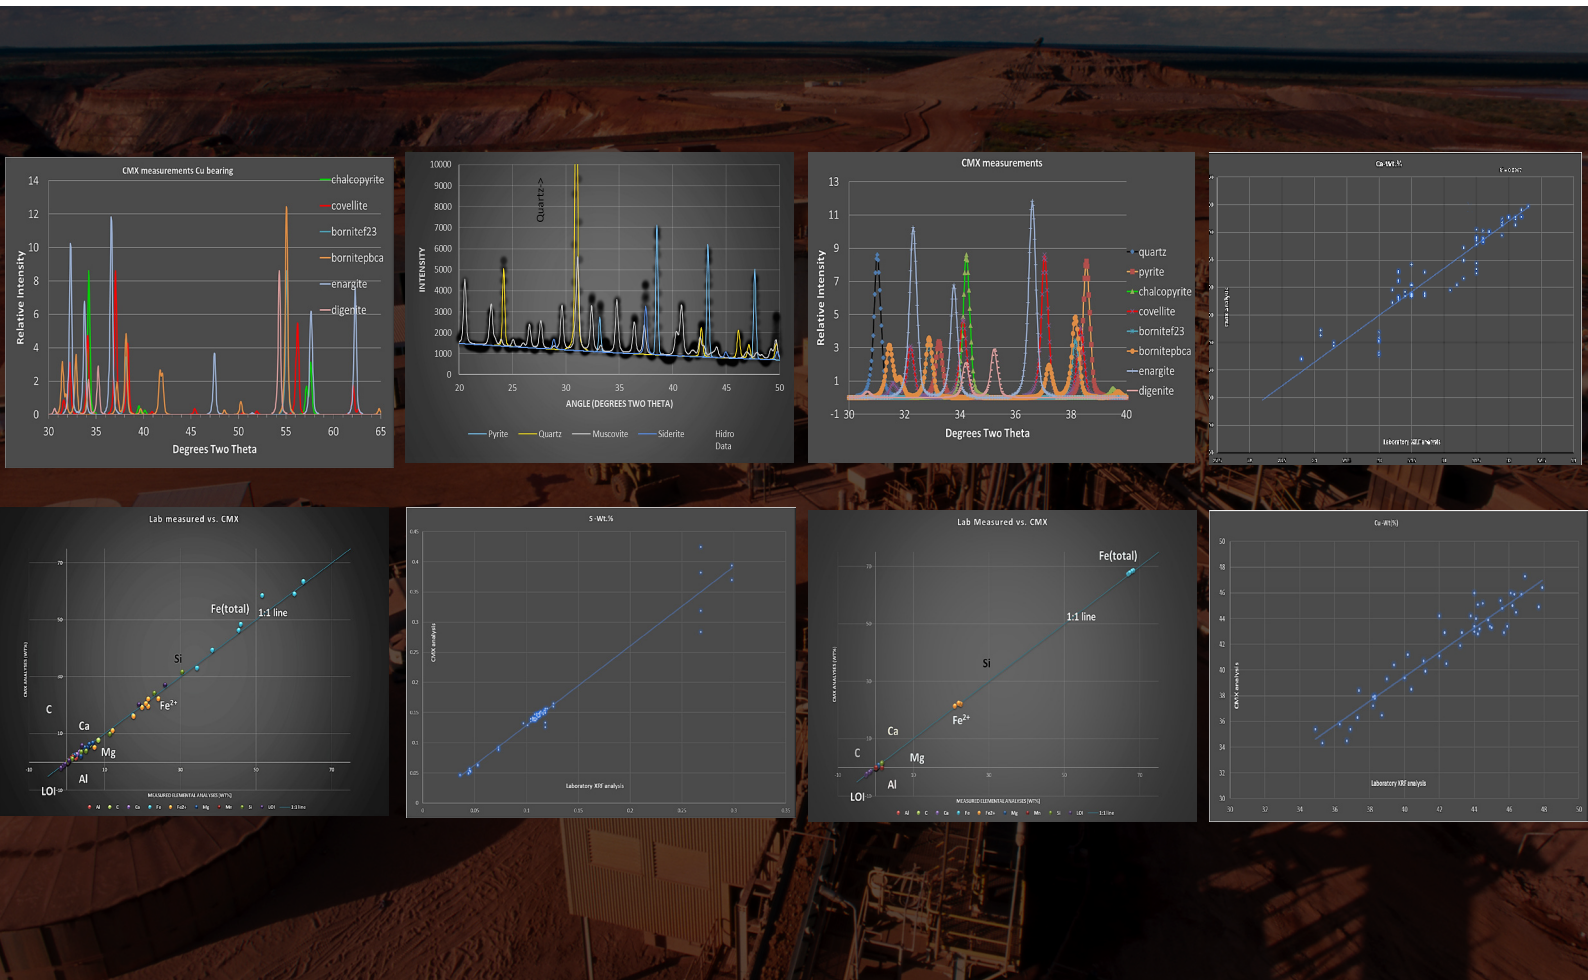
CMX measurements Cu bearing

Relative Intensity

14
12
10
8
6
4
2
0

30 35 40 45 50 55 60 65

Degrees Two Theta

chalcopyrite
covellite
bornitef23
bornitepbca
enargite
digenite

10000
9000
8000
7000
6000
5000
4000
3000
2000
1000
0

INTENSITY

Quartz->

20 25 30 35 40 45 50

ANGLE (DEGREES TWO THETA)

Pyrite
Quartz
Muscovite
Siderite
Hidro Data

CMX measurements

Relative Intensity

13
11
9
7
5
3
1
-1

30 32 34 36 38 40

Degrees Two Theta

quartz
pyrite
chalcopyrite
covellite
bornitef23
bornitepbca
enargite
digenite

Cu-Wt.%

Laboratory XRF analysis

Lab measured vs. CMX

C
Ca
Mg
Al
LOI
Si
Fe(total)
1:1 line
$Fe^{2+}$

S -Wt.%

CMX analysis

Laboratory XRF analysis

Lab Measured vs. CMX

Fe(total)
1:1 line
Si
$Fe^{2+}$
Ca
Mg
C
Al
LOI

Cu-Wt(%)

50
48
46
44
42
40
38
36
34
32
30

CMX analysis

Laboratory XRF analysis

30 32 34 36 38 40 42 44 46 48 50